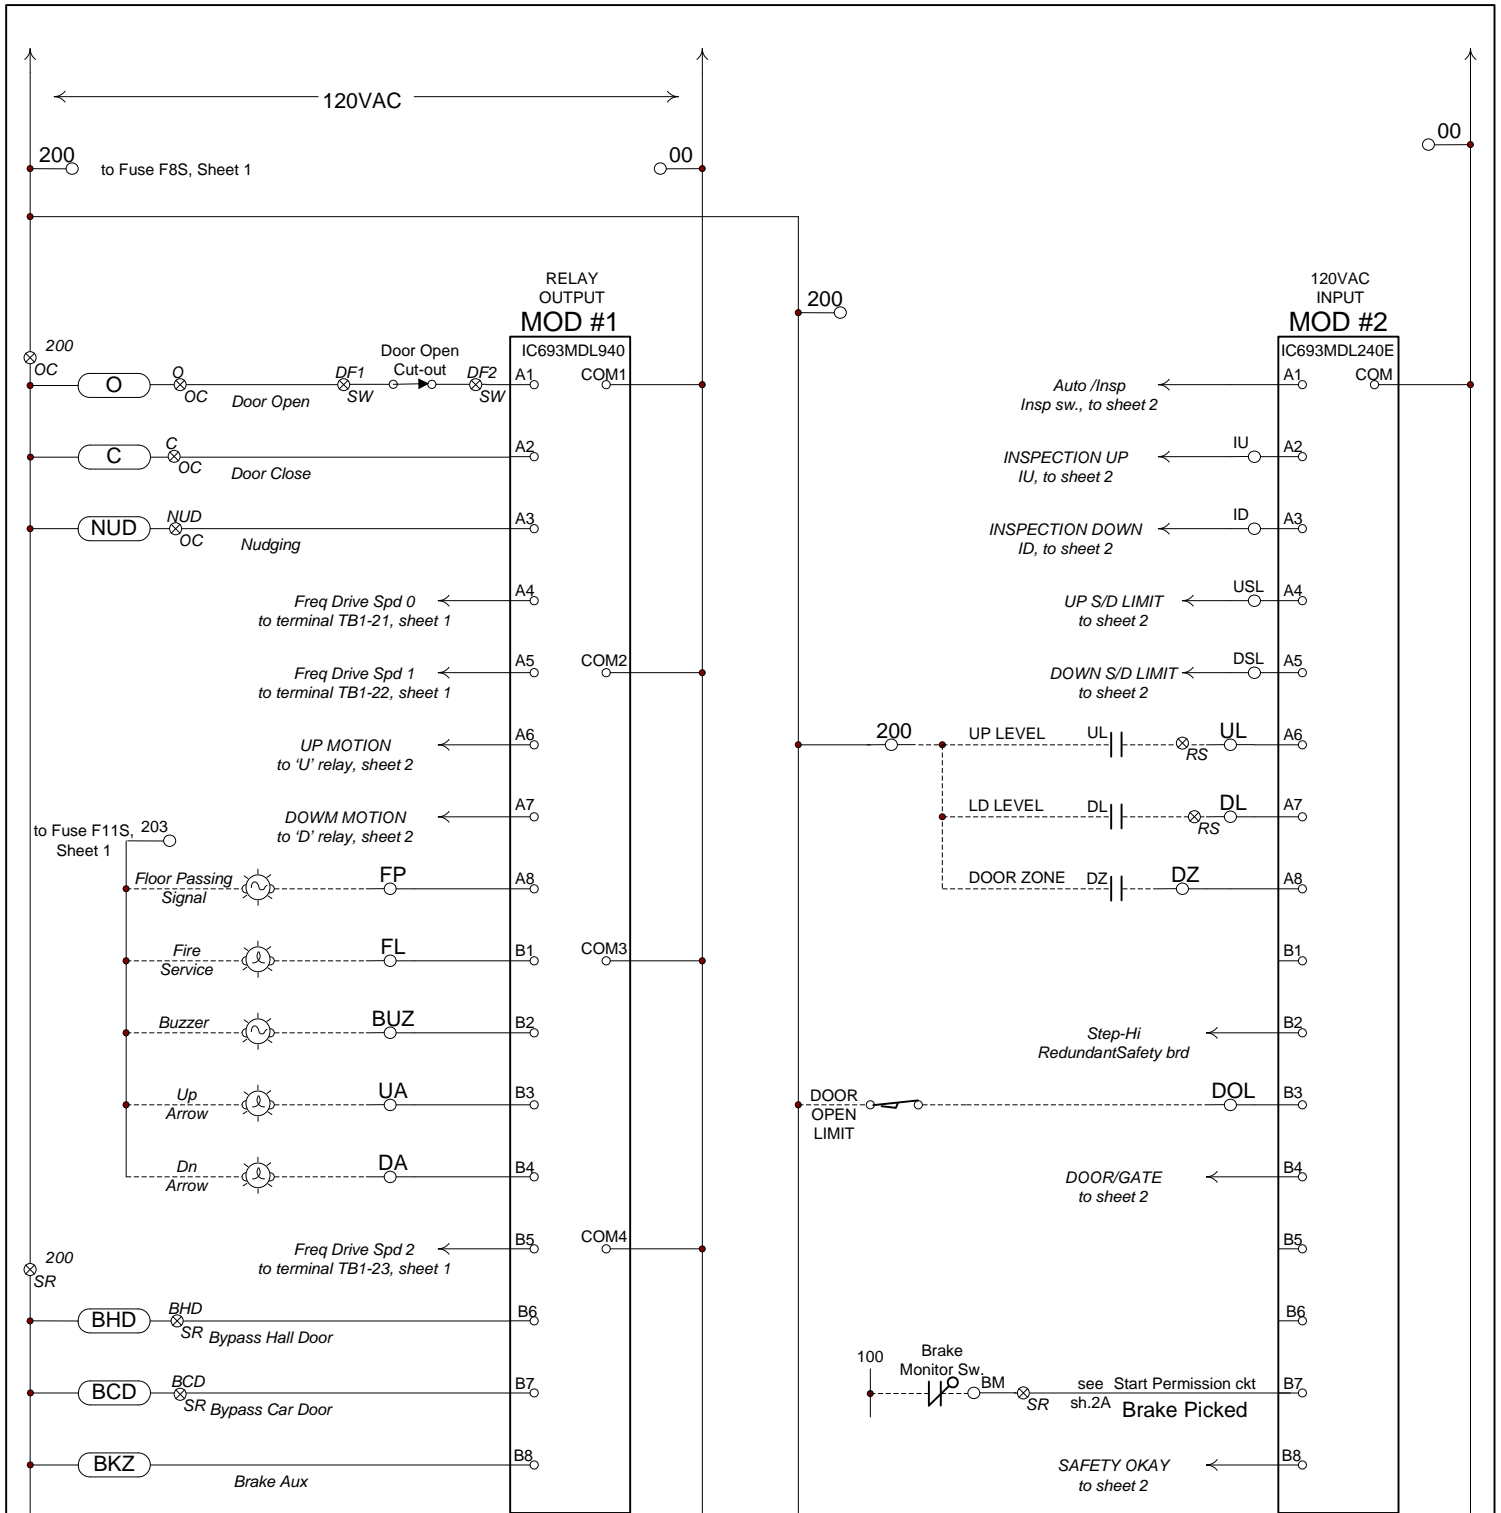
120VAC

200 to Fuse F8S, Sheet 1

00

00

RELAY OUTPUT
MOD #1
IC693MDL940

120VAC INPUT
MOD #2
IC693MDL240E

200

200
OC
O
O
OC
Door Open
DF1
SW
Door Open
Cut-out
DF2
SW
A1
COM1

C
C
OC
Door Close
A2

NUD
NUD
OC
Nudging
A3

Freq Drive Spd 0
to terminal TB1-21, sheet 1
A4

Freq Drive Spd 1
to terminal TB1-22, sheet 1
A5
COM2

UP MOTION
to 'U' relay, sheet 2
A6

DOWM MOTION
to 'D' relay, sheet 2
A7

to Fuse F11S, Sheet 1
203

Floor Passing Signal
FP
A8

Fire Service
FL
B1
COM3

Buzzer
BUZ
B2

Up Arrow
UA
B3

Dn Arrow
DA
B4

Freq Drive Spd 2
to terminal TB1-23, sheet 1
B5
COM4

200
SR

BHD
BHD
SR Bypass Hall Door
B6

BCD
BCD
SR Bypass Car Door
B7

BKZ
Brake Aux
B8

Auto /Insp
Insp sw., to sheet 2
A1
COM

INSPECTION UP
IU, to sheet 2
IU
A2

INSPECTION DOWN
ID, to sheet 2
ID
A3

UP S/D LIMIT
to sheet 2
USL
A4

DOWN S/D LIMIT
to sheet 2
DSL
A5

200
UP LEVEL
UL
RS
UL
A6

LD LEVEL
DL
RS
DL
A7

DOOR ZONE
DZ
DZ
A8

B1

Step-Hi
RedundantSafety brd
B2

DOOR OPEN LIMIT
DOL
B3

DOOR/GATE
to sheet 2
B4

B5

B6

100
Brake Monitor Sw.
BM
SR
see sh.2A
Start Permission ckt
Brake Picked
B7

SAFETY OKAY
to sheet 2
B8